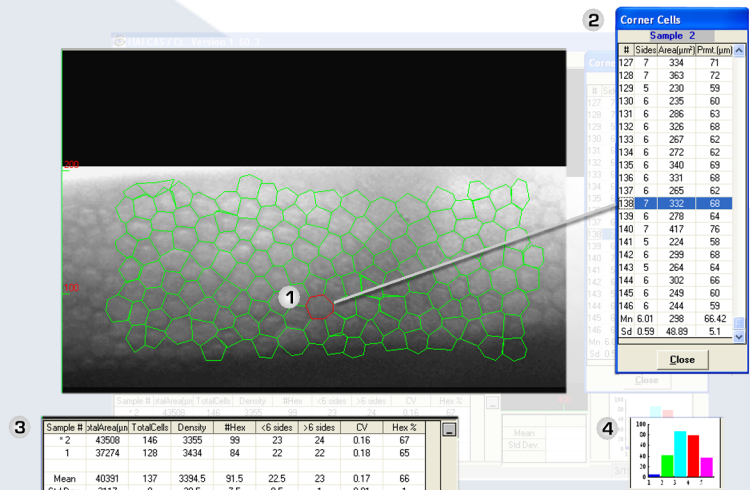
2

Corner Cells

Sample 2

| # | Sides | Area(µm²) | Prmt.(µm) |
|---|---|---|---|
| 127 | 7 | 334 | 71 |
| 128 | 7 | 363 | 72 |
| 129 | 5 | 230 | 59 |
| 130 | 6 | 235 | 60 |
| 131 | 6 | 286 | 63 |
| 132 | 6 | 326 | 68 |
| 133 | 6 | 267 | 62 |
| 134 | 6 | 272 | 62 |
| 135 | 6 | 340 | 69 |
| 136 | 6 | 331 | 68 |
| 137 | 6 | 265 | 62 |
| 138 | 7 | 332 | 68 |
| 139 | 6 | 278 | 64 |
| 140 | 7 | 417 | 76 |
| 141 | 5 | 224 | 58 |
| 142 | 6 | 299 | 68 |
| 143 | 5 | 264 | 64 |
| 144 | 6 | 302 | 66 |
| 145 | 6 | 249 | 60 |
| 146 | 6 | 244 | 59 |
| Mn | 6.01 | 298 | 66.42 |
| Sd | 0.59 | 48.89 | 5.1 |

Close

200

100

1

3

| Sample # | otalArea(µn | TotalCells | Density | #Hex | <6 sides | >6 sides | CV | Hex % |
|---|---|---|---|---|---|---|---|---|
| * 2 | 43508 | 146 | 3355 | 99 | 23 | 24 | 0.16 | 67 |
| 1 | 37274 | 128 | 3434 | 84 | 22 | 22 | 0.18 | 65 |
| Mean | 40391 | 137 | 3394.5 | 91.5 | 22.5 | 23 | 0.17 | 66 |

4

100
80
60
40
20
0
2 3 4 5